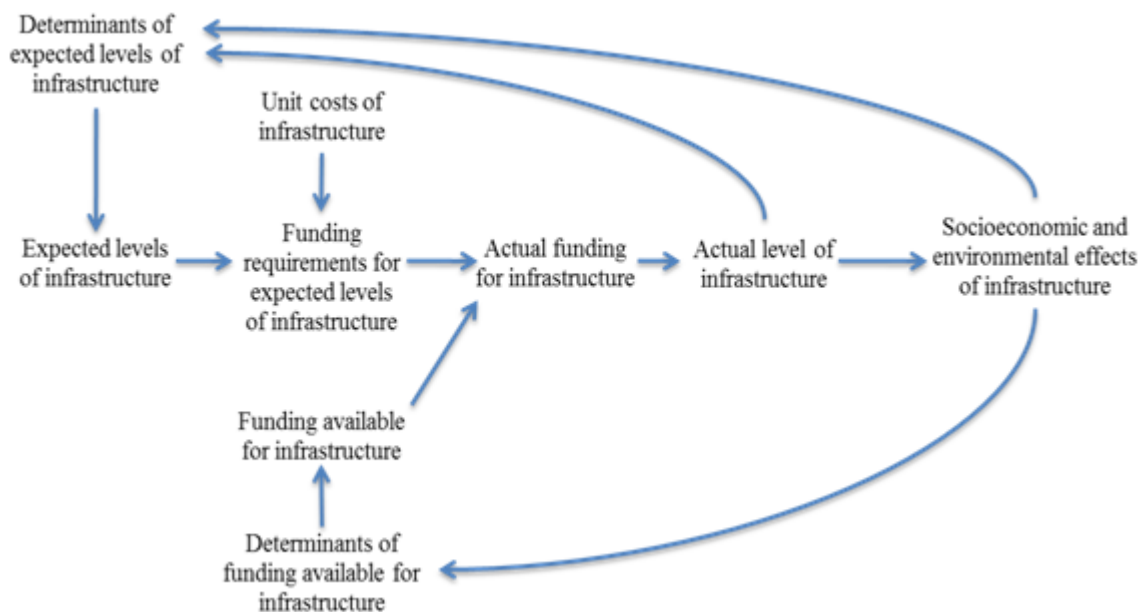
Determinants of expected levels of infrastructure

Unit costs of infrastructure

Expected levels of infrastructure

Funding requirements for expected levels of infrastructure

Actual funding for infrastructure

Actual level of infrastructure

Socioeconomic and environmental effects of infrastructure

Funding available for infrastructure

Determinants of funding available for infrastructure